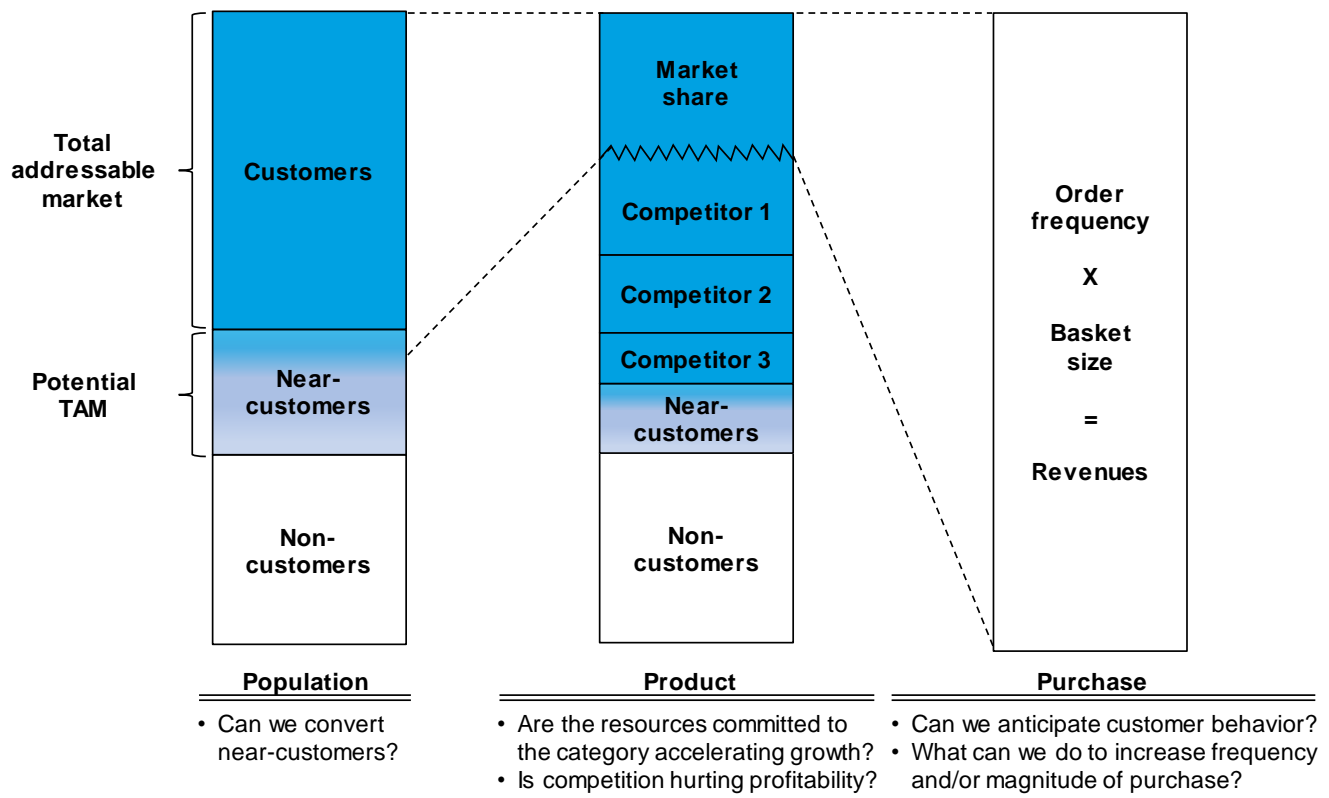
Total addressable market

Potential TAM

Customers

Near-customers

Non-customers

Market share

Competitor 1

Competitor 2

Competitor 3

Near-customers

Non-customers

Order frequency

X

Basket size

=

Revenues

Population

• Can we convert near-customers?

Product

• Are the resources committed to the category accelerating growth?
• Is competition hurting profitability?

Purchase

• Can we anticipate customer behavior?
• What can we do to increase frequency and/or magnitude of purchase?